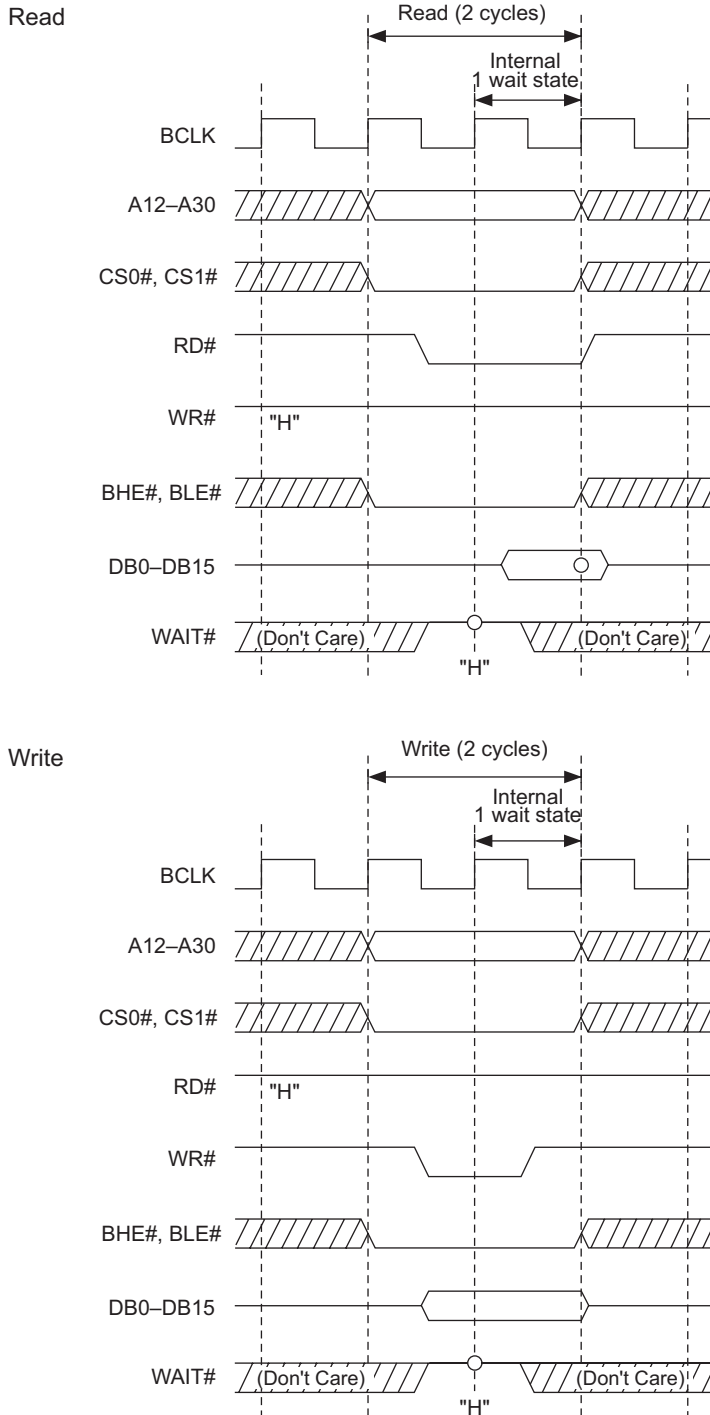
Read

Read (2 cycles)

Internal
1 wait state

BCLK

A12–A30

CS0#, CS1#

RD#

WR#

"H"

BHE#, BLE#

DB0–DB15

WAIT#

(Don't Care)

(Don't Care)

"H"

Write

Write (2 cycles)

Internal
1 wait state

BCLK

A12–A30

CS0#, CS1#

RD#

"H"

WR#

BHE#, BLE#

DB0–DB15

WAIT#

(Don't Care)

(Don't Care)

"H"